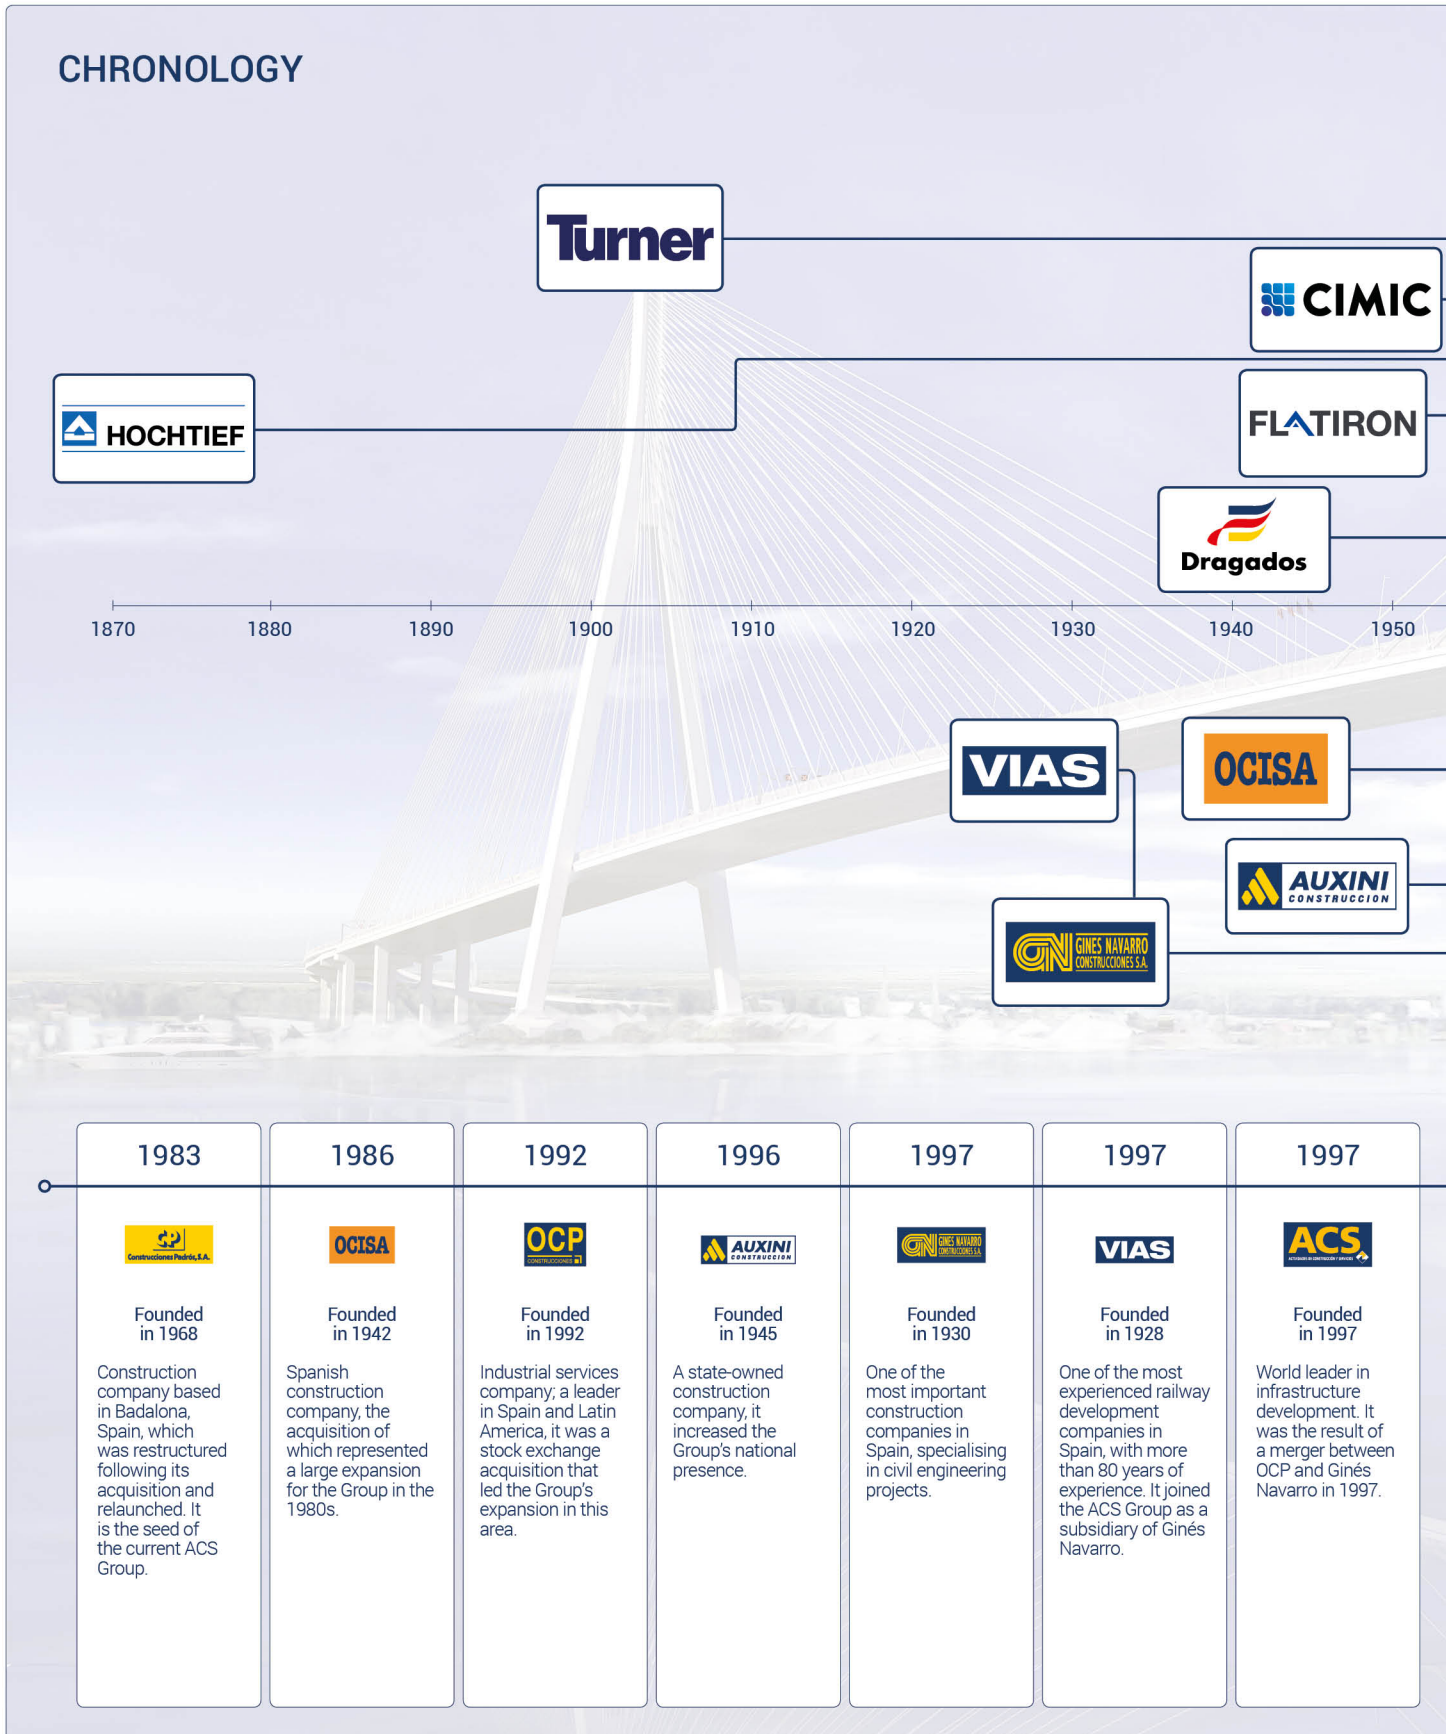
CHRONOLOGY

Turner

CIMIC

HOCHTIEF

FLATIRON

Dragados

1870 1880 1890 1900 1910 1920 1930 1940 1950

VIAS

OCISA

AUXINI CONSTRUCCION

GINES NAVARRO CONSTRUCCIONES S.A.

| 1983 | 1986 | 1992 | 1996 | 1997 | 1997 | 1997 |
|---|---|---|---|---|---|---|
| CP Construcciones Padrós, S.A. | OCISA | OCP CONSTRUCCIONES | AUXINI CONSTRUCCION | GINES NAVARRO CONSTRUCCIONES S.A. | VIAS | ACS |
| Founded in 1968 | Founded in 1942 | Founded in 1992 | Founded in 1945 | Founded in 1930 | Founded in 1928 | Founded in 1997 |
| Construction company based in Badalona, Spain, which was restructured following its acquisition and relaunched. It is the seed of the current ACS Group. | Spanish construction company, the acquisition of which represented a large expansion for the Group in the 1980s. | Industrial services company; a leader in Spain and Latin America, it was a stock exchange acquisition that led the Group's expansion in this area. | A state-owned construction company, it increased the Group's national presence. | One of the most important construction companies in Spain, specialising in civil engineering projects. | One of the most experienced railway development companies in Spain, with more than 80 years of experience. It joined the ACS Group as a subsidiary of Ginés Navarro. | World leader in infrastructure development. It was the result of a merger between OCP and Ginés Navarro in 1997. |